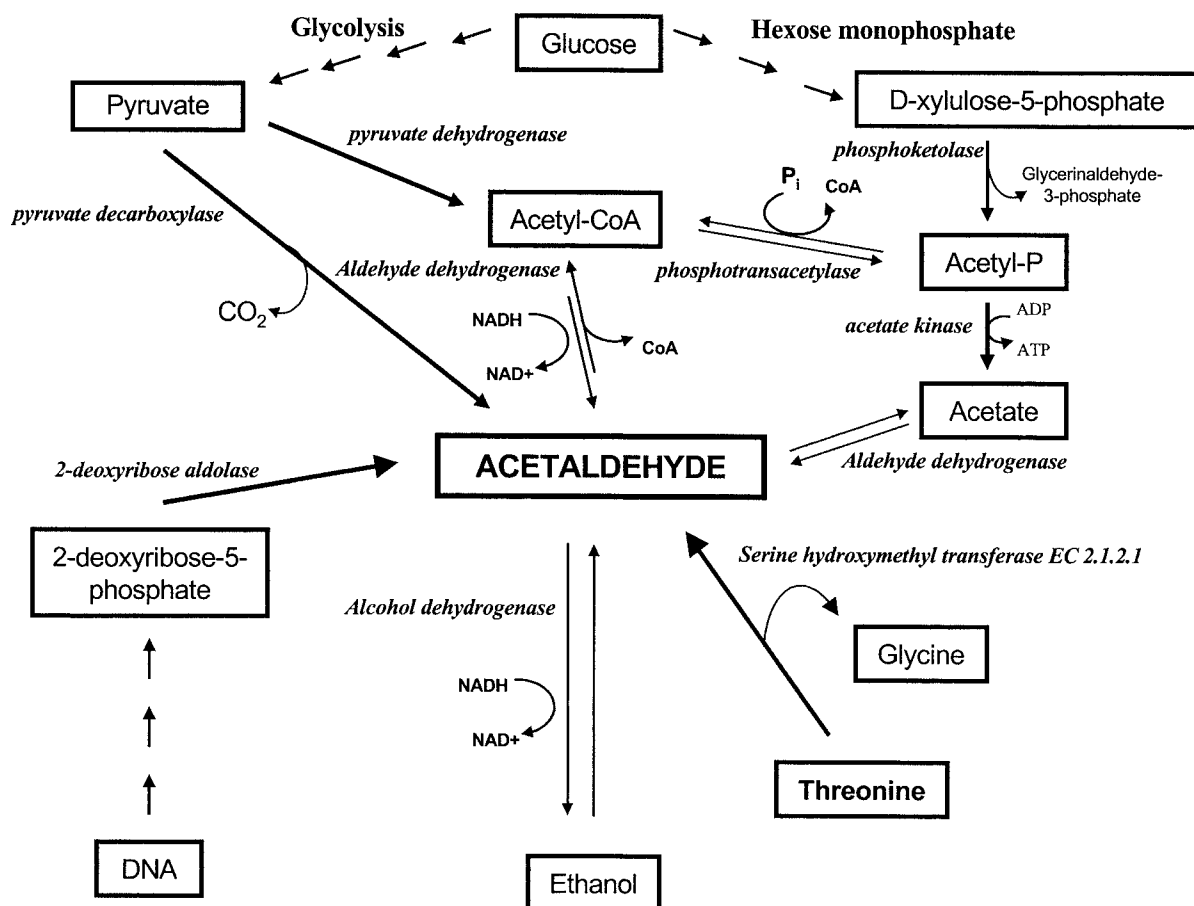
Glycolysis

Glucose

Hexose monophosphate

Pyruvate

D-xylulose-5-phosphate

pyruvate dehydrogenase

phosphoketolase

Glycerinaldehyde-3-phosphate

$P_i$

CoA

pyruvate decarboxylase

Acetyl-CoA

Acetyl-P

Aldehyde dehydrogenase

phosphotransacetylase

$CO_2$

NADH

NAD+

CoA

acetate kinase

ADP

ATP

Acetate

2-deoxyribose aldolase

ACETALDEHYDE

Aldehyde dehydrogenase

2-deoxyribose-5-phosphate

Serine hydroxymethyl transferase EC 2.1.2.1

Alcohol dehydrogenase

Glycine

NADH

NAD+

Threonine

DNA

Ethanol